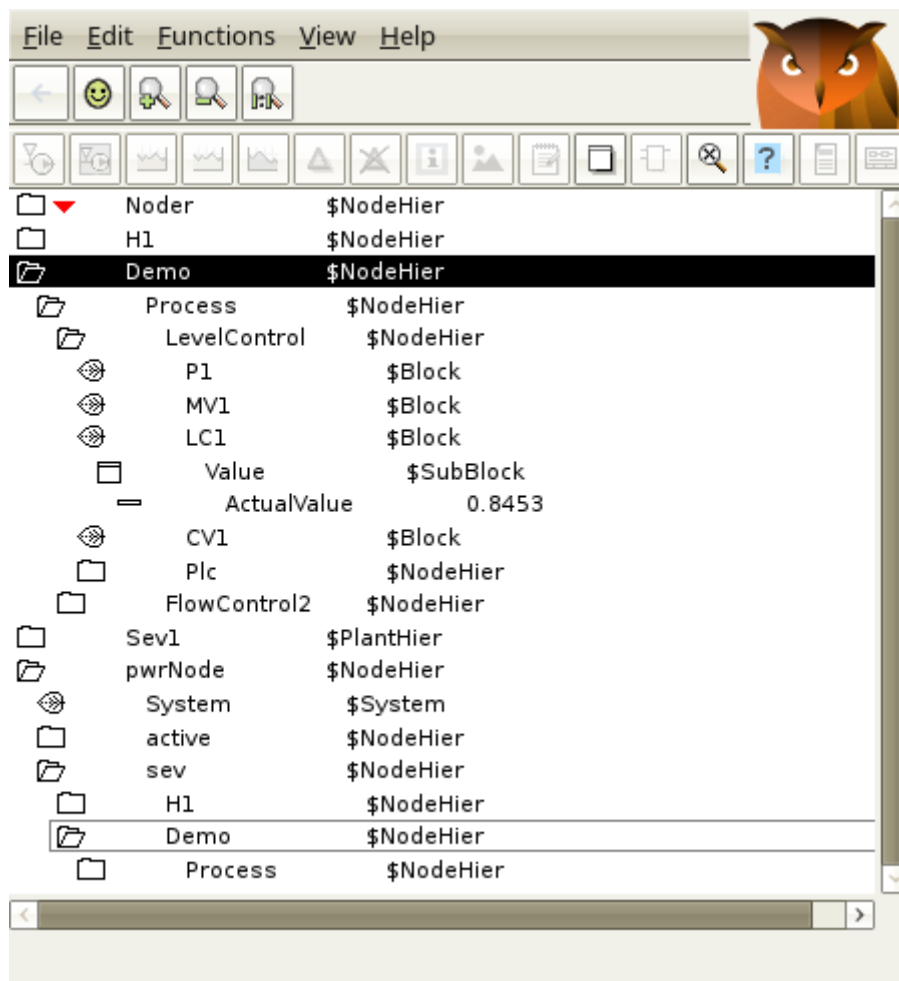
File Edit Functions View Help

?

Noder $NodeHier
H1 $NodeHier
Demo $NodeHier
Process $NodeHier
LevelControl $NodeHier
P1 $Block
MV1 $Block
LC1 $Block
Value $SubBlock
ActualValue 0.8453
CV1 $Block
Plc $NodeHier
FlowControl2 $NodeHier
Sev1 $PlantHier
pwrNode $NodeHier
System $System
active $NodeHier
sev $NodeHier
H1 $NodeHier
Demo $NodeHier
Process $NodeHier